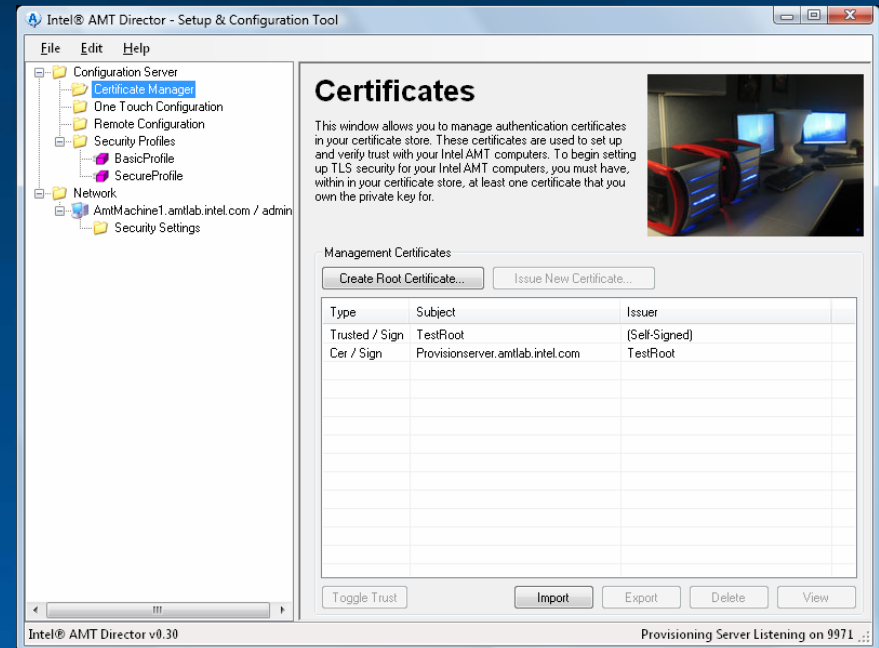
Intel® AMT Director - Setup & Configuration Tool

File Edit Help

Configuration Server
Certificate Manager
One Touch Configuration
Remote Configuration
Security Profiles
BasicProfile
SecureProfile
Network
AmtMachine1.amtlab.intel.com / admin
Security Settings

Certificates

This window allows you to manage authentication certificates in your certificate store. These certificates are used to set up and verify trust with your Intel AMT computers. To begin setting up TLS security for your Intel AMT computers, you must have, within in your certificate store, at least one certificate that you own the private key for.

Management Certificates

Create Root Certificate... Issue New Certificate...

| Type | Subject | Issuer |
|---|---|---|
| Trusted / Sign | TestRoot | (Self-Signed) |
| Cer / Sign | Provisionserver.amtlab.intel.com | TestRoot |

Toggle Trust Import Export Delete View

Intel® AMT Director v0.30

Provisioning Server Listening on 9971